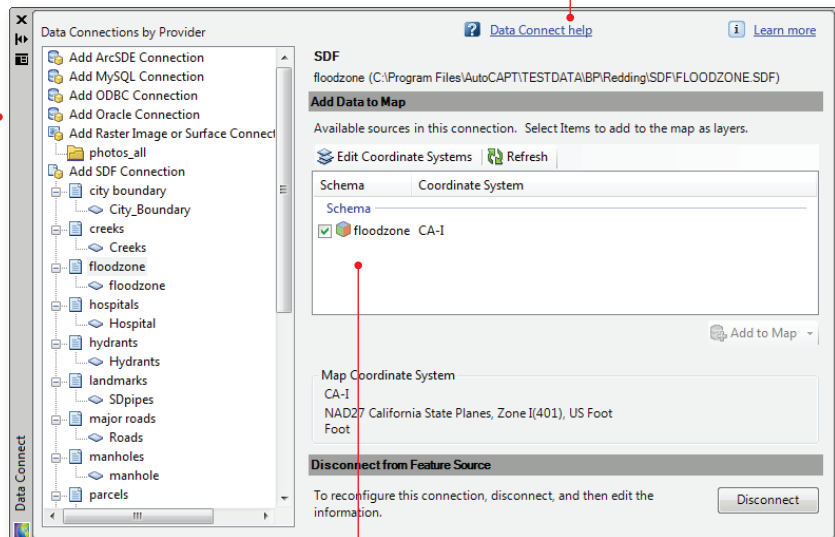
Data Connections by Provider

Add ArcSDE Connection
Add MySQL Connection
Add ODBC Connection
Add Oracle Connection
Add Raster Image or Surface Connect
photos_all
Add SDF Connection
city boundary
City_Boundary
creeks
Creeks
floodzone
floodzone
hospitals
Hospital
hydrants
Hydrants
landmarks
SDpipes
major roads
Roads
manholes
manhole
parcels

Data Connect

Data Connect help

Learn more

SDF
floodzone (C:\Program Files\AutoCAPT\TESTDATA\BP\Redding\SDF\FLOODZONE.SDF)

Add Data to Map

Available sources in this connection. Select Items to add to the map as layers.

Edit Coordinate Systems    Refresh

| Schema | Coordinate System |
|---|---|
| Schema | |
| floodzone | CA-I |

Add to Map

Map Coordinate System
CA-I
NAD27 California State Planes, Zone I(401), US Foot
Foot

Disconnect from Feature Source

To reconfigure this connection, disconnect, and then edit the information.

Disconnect